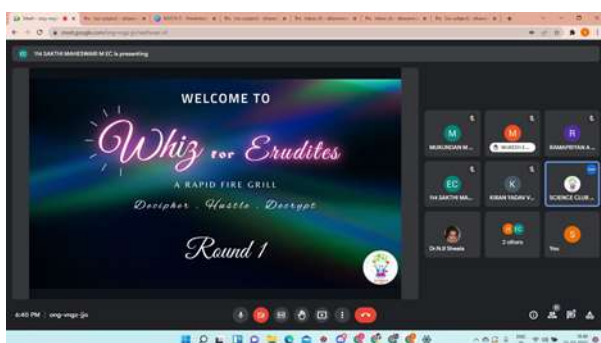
YH SAKTHI MAHESWARI M EC is presenting

WELCOME TO

Whiz for Erudites

A RAPID FIRE GRILL

Decipher . Hustle . Decrypt

Round 1

M
MUKUNDAN M...

M
MUKESH E...

R
RAMAPRIYAN A...

EC
YH SAKTHI MA...

K
KIRAN YADAV V...

SCIENCE CLUB...

Dr.N.V Sheela

2 others

S
You

6:40 PM | ong-vngz-jjo